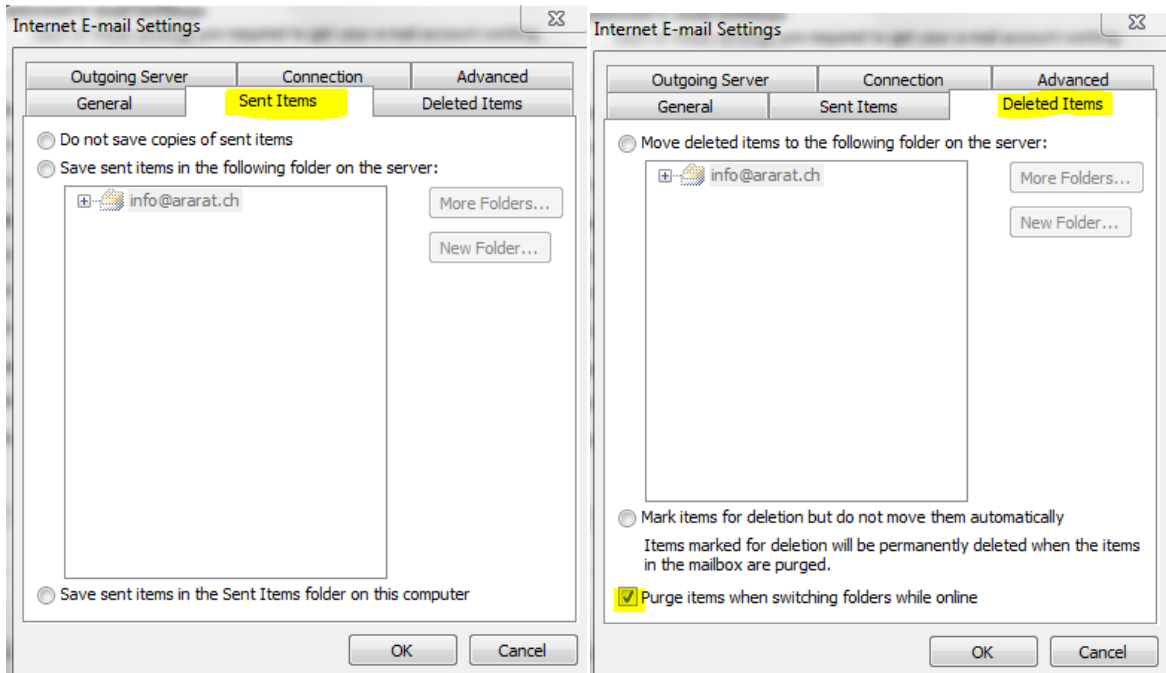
Internet E-mail Settings

Outgoing Server | Connection | Advanced
General | Sent Items | Deleted Items

Do not save copies of sent items
Save sent items in the following folder on the server:
info@ararat.ch
More Folders...
New Folder...
Save sent items in the Sent Items folder on this computer

OK | Cancel

Internet E-mail Settings

Outgoing Server | Connection | Advanced
General | Sent Items | Deleted Items

Move deleted items to the following folder on the server:
info@ararat.ch
More Folders...
New Folder...
Mark items for deletion but do not move them automatically
Items marked for deletion will be permanently deleted when the items in the mailbox are purged.
Purge items when switching folders while online

OK | Cancel